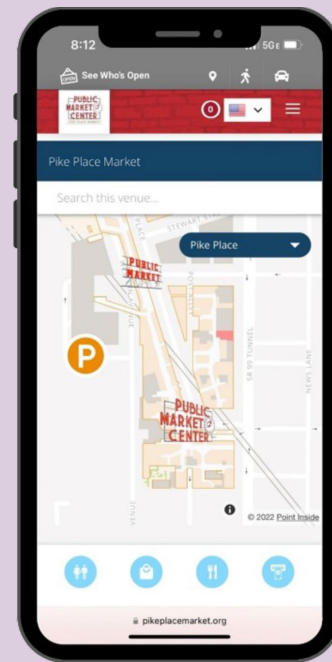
8:12

5G

See Who's Open

PUBLIC MARKET CENTER

0

Pike Place Market

Search this venue...

Pike Place

STEWART

PUBLIC MARKET

PLACE

SR 99 TUNNEL

NEWS LANE

P

PUBLIC MARKET CENTER

VENUE

© 2022 Point Inside

pikeplacemarket.org